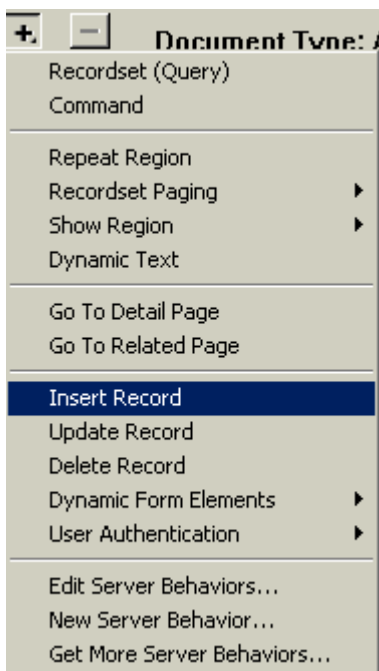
+ −

Document Type: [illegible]

Recordset (Query)
Command

Repeat Region
Recordset Paging
Show Region
Dynamic Text

Go To Detail Page
Go To Related Page

Insert Record
Update Record
Delete Record
Dynamic Form Elements
User Authentication

Edit Server Behaviors...
New Server Behavior...
Get More Server Behaviors...